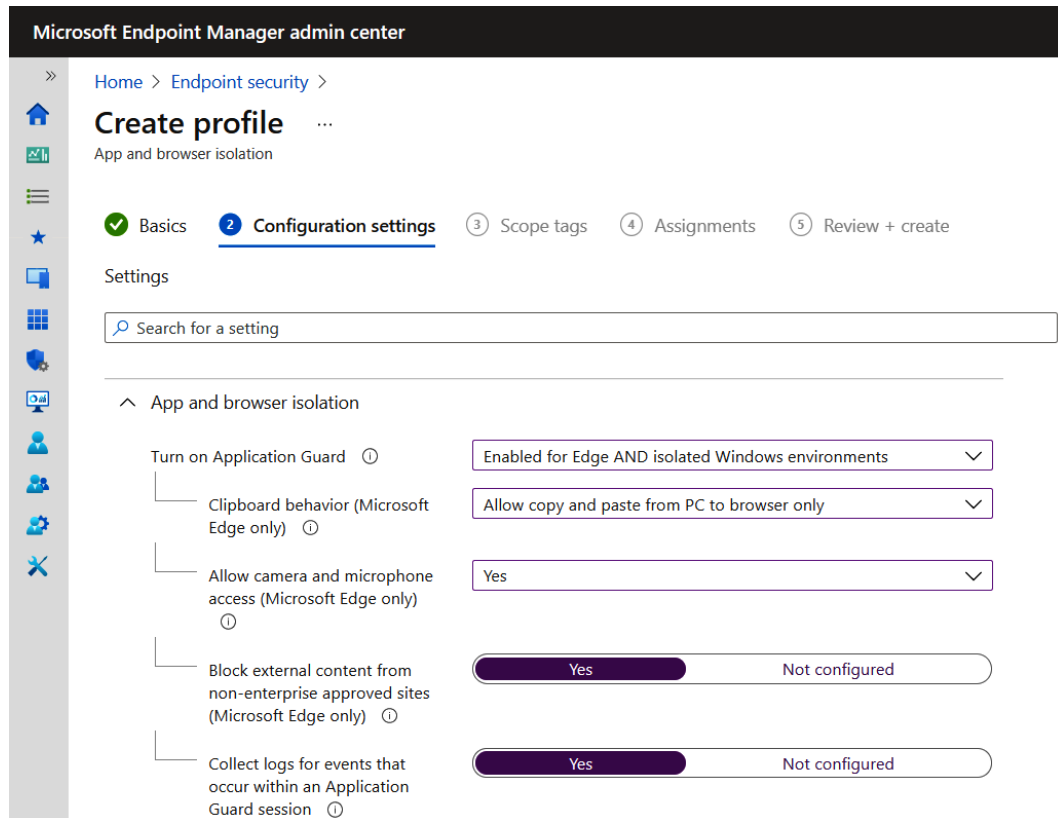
Microsoft Endpoint Manager admin center

»

Home > Endpoint security >

Create profile ...

App and browser isolation

Basics 2 Configuration settings 3 Scope tags 4 Assignments 5 Review + create

Settings

Search for a setting

App and browser isolation

Turn on Application Guard ⓘ Enabled for Edge AND isolated Windows environments

Clipboard behavior (Microsoft Edge only) ⓘ Allow copy and paste from PC to browser only

Allow camera and microphone access (Microsoft Edge only) ⓘ Yes

Block external content from non-enterprise approved sites (Microsoft Edge only) ⓘ Yes Not configured

Collect logs for events that occur within an Application Guard session ⓘ Yes Not configured